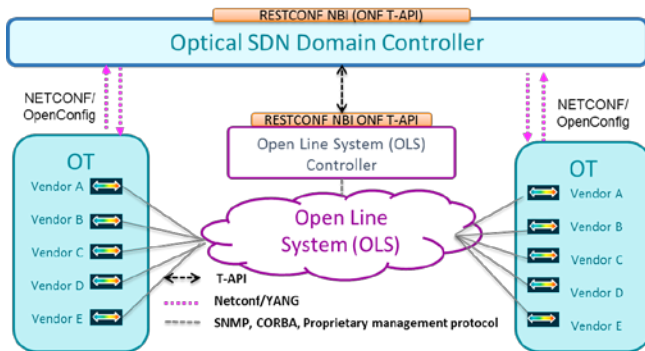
RESTCONF NBI (ONF T-API)

Optical SDN Domain Controller

NETCONF/
OpenConfig

RESTCONF NBI ONF T-API

Open Line System (OLS)
Controller

NETCONF/
OpenConfig

OT

Vendor A

Vendor B

Vendor C

Vendor D

Vendor E

Open Line
System (OLS)

OT

Vendor A

Vendor B

Vendor C

Vendor D

Vendor E

T-API

Netconf/YANG

SNMP, CORBA, Proprietary management protocol